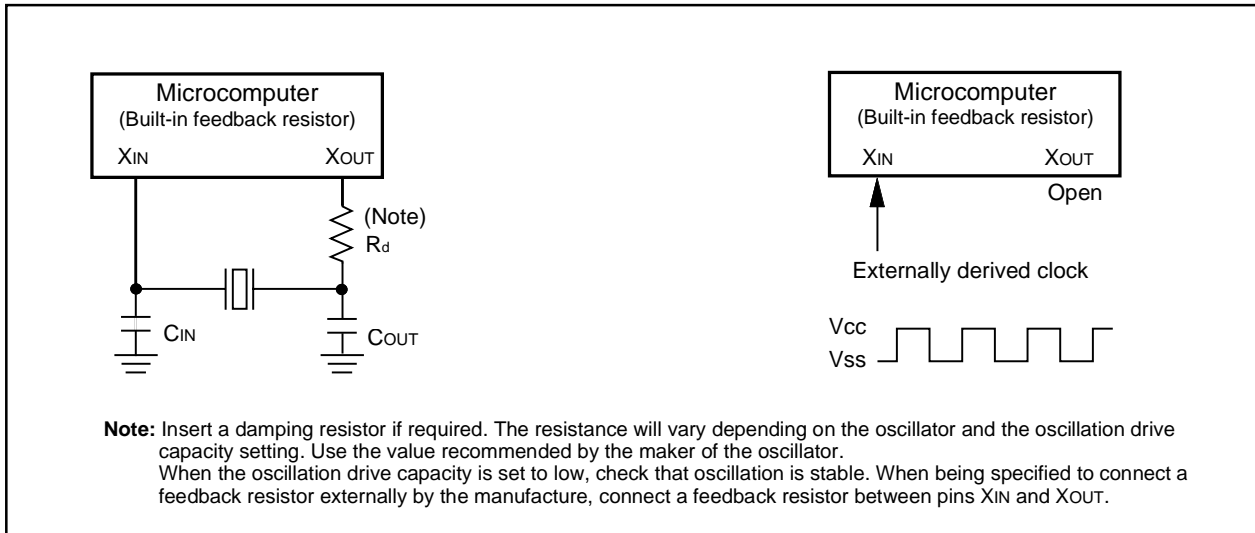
Microcomputer
(Built-in feedback resistor)
XIN
XOUT
(Note)
Rd
CIN
COUT

Microcomputer
(Built-in feedback resistor)
XIN
XOUT
Open
Externally derived clock
Vcc
Vss

Note: Insert a damping resistor if required. The resistance will vary depending on the oscillator and the oscillation drive capacity setting. Use the value recommended by the maker of the oscillator.
When the oscillation drive capacity is set to low, check that oscillation is stable. When being specified to connect a feedback resistor externally by the manufacture, connect a feedback resistor between pins XIN and XOUT.